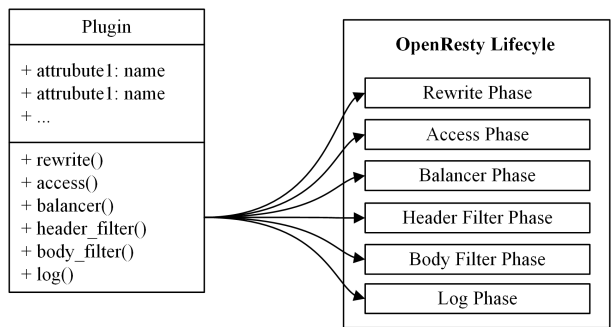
Plugin

+ attrubute1: name
+ attrubute1: name
+ ...

+ rewrite()
+ access()
+ balancer()
+ header_filter()
+ body_filter()
+ log()

OpenResty Lifecyle

Rewrite Phase

Access Phase

Balancer Phase

Header Filter Phase

Body Filter Phase

Log Phase